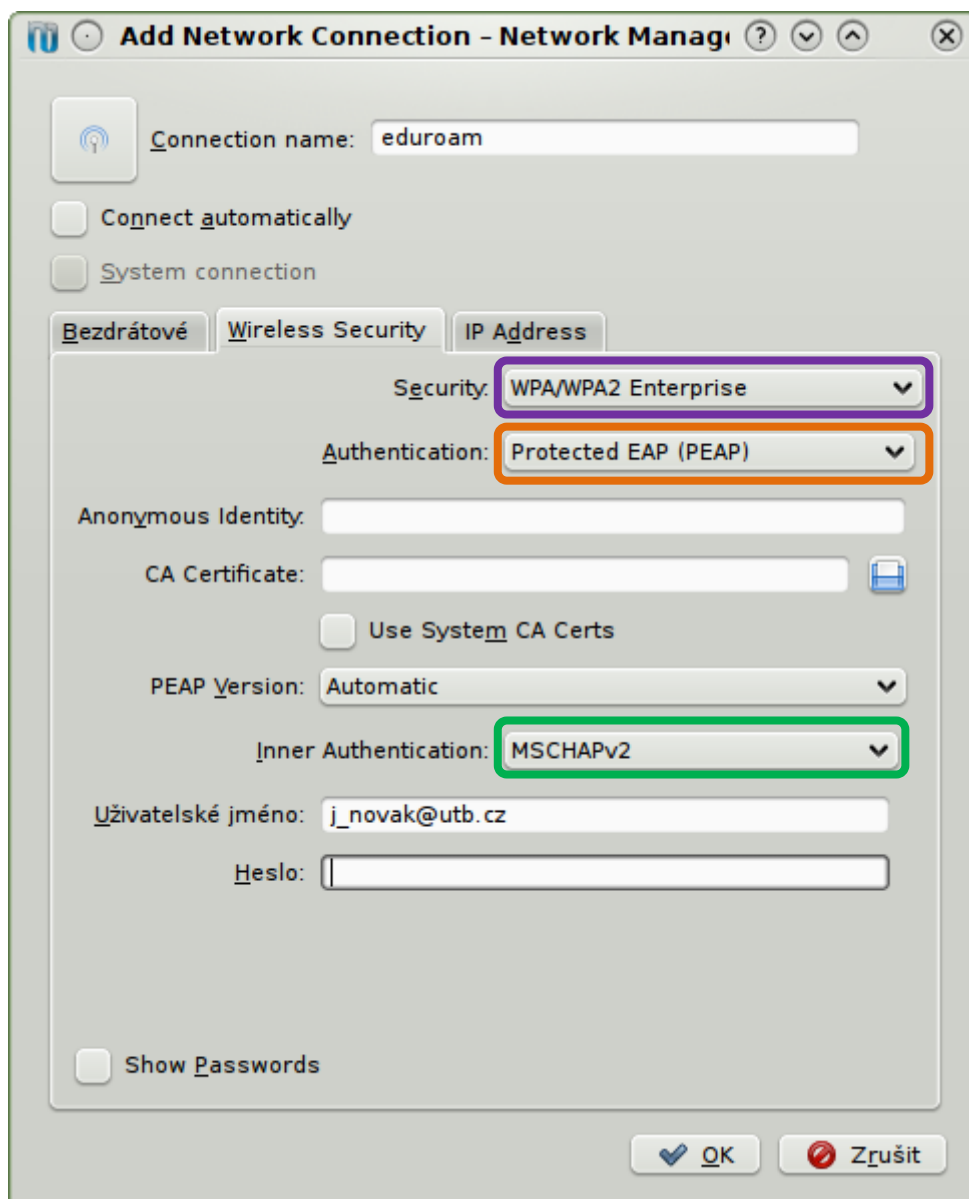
Add Network Connection – Network Manag

Connection name: eduroam

Connect automatically

System connection

Bezdrátové | Wireless Security | IP Address

Security: WPA/WPA2 Enterprise

Authentication: Protected EAP (PEAP)

Anonymous Identity:

CA Certificate:

Use System CA Certs

PEAP Version: Automatic

Inner Authentication: MSCHAPv2

Uživatelské jméno: j_novak@utb.cz

Heslo:

Show Passwords

OK

Zrušit